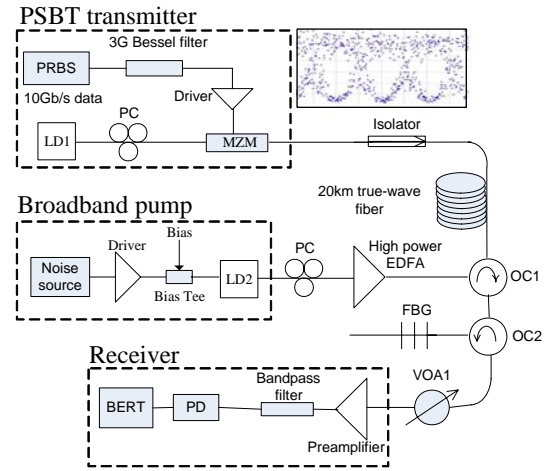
PSBT transmitter

3G Bessel filter

PRBS

10Gb/s data

Driver

PC

LD1

MZM

Isolator

20km true-wave fiber

Broadband pump

Bias

Driver

Noise source

Bias Tee

LD2

PC

High power EDFA

OC1

FBG

OC2

Receiver

Bandpass filter

BERT

PD

VOA1

Preamplifier